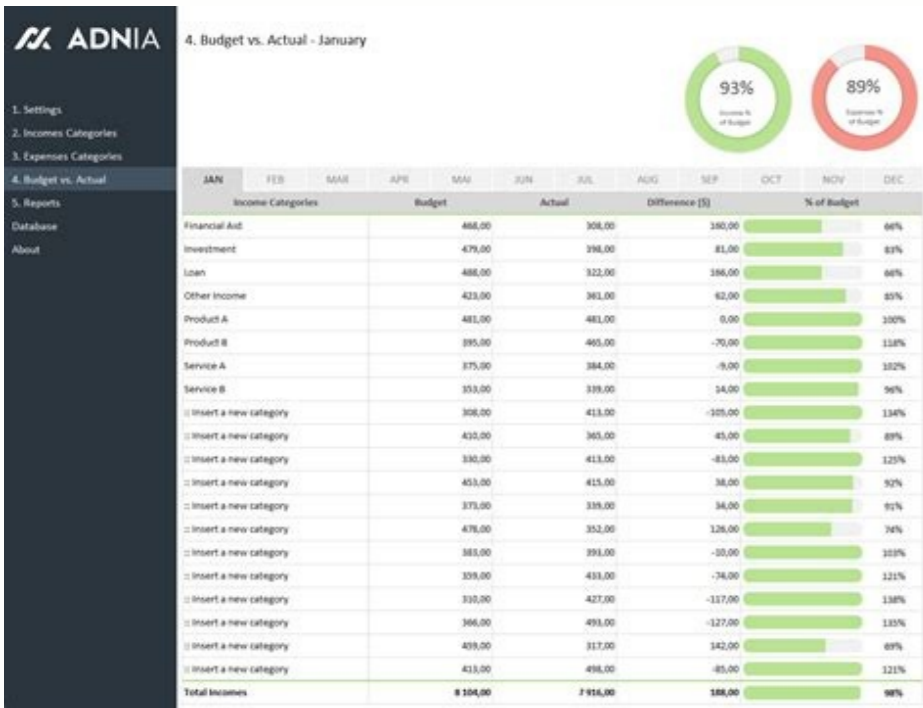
ADNIA

1. Settings
2. Incomes Categories
3. Expenses Categories
4. Budget vs. Actual
5. Reports
Database
About

4. Budget vs. Actual - January

93%
Income % of Budget

89%
Expense % of Budget

JAN FEB MAR APR MAI JUN JUL AUG SEP OCT NOV DEC

| Income Categories | Budget | Actual | Difference [$] | % of Budget |
|---|---|---|---|---|
| Financial Aid | 468,00 | 308,00 | 160,00 | 66% |
| Investment | 479,00 | 398,00 | 81,00 | 83% |
| Loan | 488,00 | 322,00 | 166,00 | 66% |
| Other Income | 423,00 | 361,00 | 62,00 | 85% |
| Product A | 481,00 | 481,00 | 0,00 | 100% |
| Product B | 395,00 | 465,00 | -70,00 | 118% |
| Service A | 375,00 | 384,00 | -9,00 | 102% |
| Service B | 353,00 | 339,00 | 14,00 | 96% |
| :: Insert a new category | 308,00 | 413,00 | -105,00 | 134% |
| :: Insert a new category | 410,00 | 365,00 | 45,00 | 89% |
| :: Insert a new category | 330,00 | 413,00 | -83,00 | 125% |
| :: Insert a new category | 453,00 | 415,00 | 38,00 | 92% |
| :: Insert a new category | 373,00 | 339,00 | 34,00 | 91% |
| :: Insert a new category | 478,00 | 352,00 | 126,00 | 74% |
| :: Insert a new category | 383,00 | 393,00 | -10,00 | 103% |
| :: Insert a new category | 359,00 | 433,00 | -74,00 | 121% |
| :: Insert a new category | 310,00 | 427,00 | -117,00 | 138% |
| :: Insert a new category | 366,00 | 493,00 | -127,00 | 135% |
| :: Insert a new category | 459,00 | 317,00 | 142,00 | 69% |
| :: Insert a new category | 413,00 | 498,00 | -85,00 | 121% |
| Total Incomes | 8 104,00 | 7 916,00 | 188,00 | 98% |